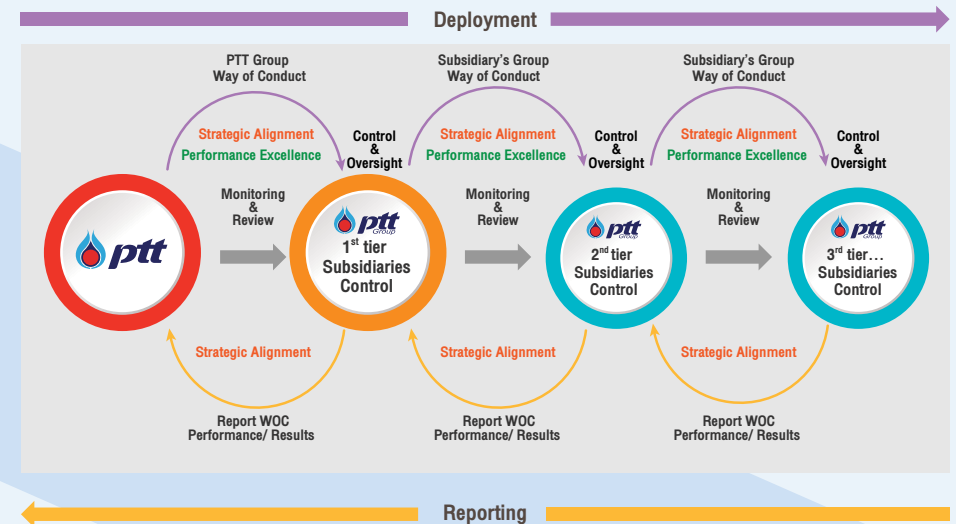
Deployment

PTT Group Way of Conduct

Strategic Alignment

Performance Excellence

Control & Oversight

Subsidiary's Group Way of Conduct

Strategic Alignment

Performance Excellence

Control & Oversight

Subsidiary's Group Way of Conduct

Strategic Alignment

Performance Excellence

Control & Oversight

ptt

Monitoring & Review

ptt Group

$1^{st}$ tier Subsidiaries Control

Monitoring & Review

ptt Group

$2^{nd}$ tier Subsidiaries Control

Monitoring & Review

ptt Group

$3^{rd}$ tier… Subsidiaries Control

Strategic Alignment

Report WOC Performance/ Results

Strategic Alignment

Report WOC Performance/ Results

Strategic Alignment

Report WOC Performance/ Results

Reporting